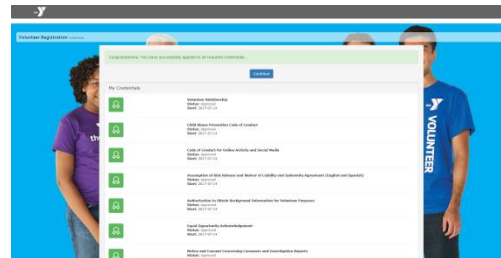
Y

Volunteer Registration

Congratulations. You have successfully applied to all requested credentials.

Continue

My Credentials

Volunteer Relationship
Status: Approved
Start: 2017-07-14

Child Abuse Prevention Code of Conduct
Status: Approved
Start: 2017-07-14

Code of Conduct for Online Activity and Social Media
Status: Approved
Start: 2017-07-14

Assumption of Risk Release and Waiver of Liability and Indemnity Agreement (English and Spanish)
Status: Approved
Start: 2017-07-14

Authorization to Obtain Background Information for Volunteer Purposes
Status: Approved
Start: 2017-07-14

Equal Opportunity Acknowledgement
Status: Approved
Start: 2017-07-14

Notice and Consent Concerning Consumer and Investigative Reports
Status: Approved

VOLUNTEER